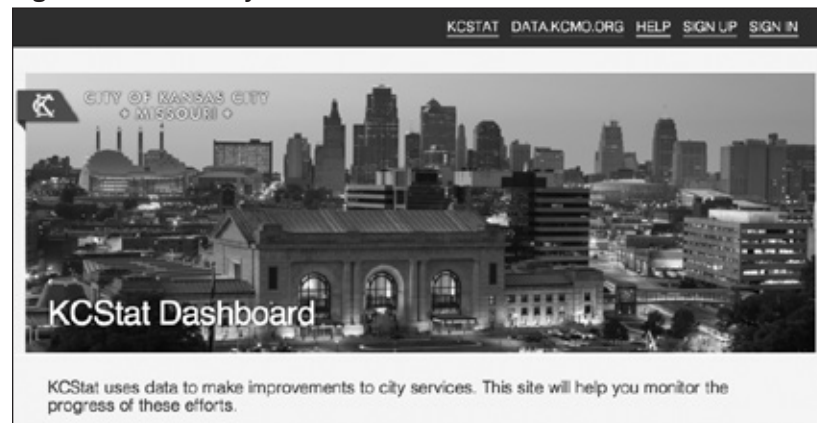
KCSTAT DATA.KCMO.ORG HELP SIGN UP SIGN IN

CITY OF KANSAS CITY
• MISSOURI •

KCStat Dashboard

KCStat uses data to make improvements to city services. This site will help you monitor the progress of these efforts.